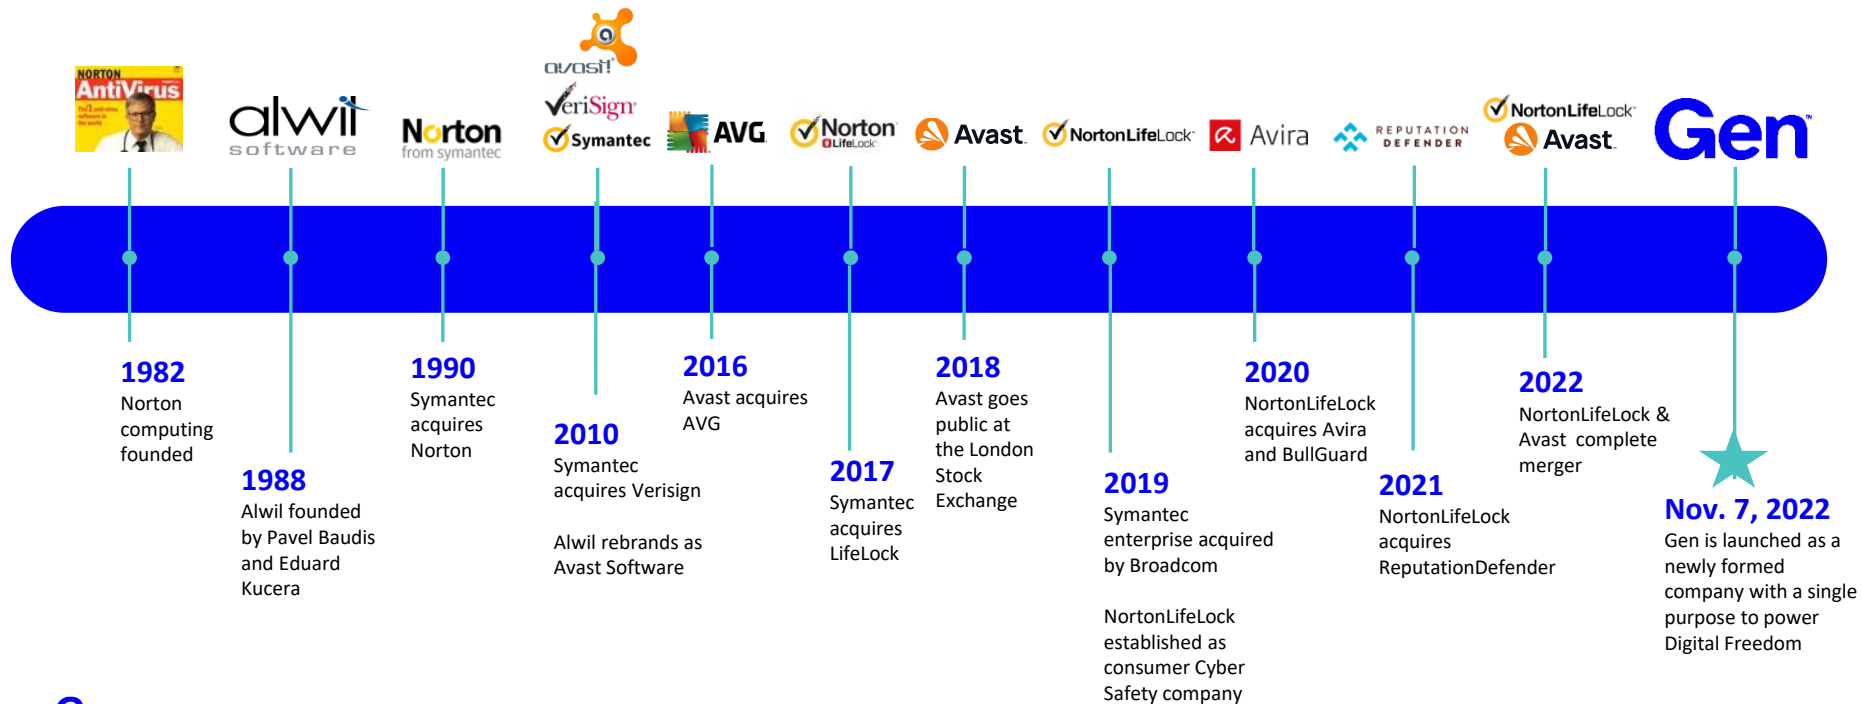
NORTON AntiVirus

alwil software

Norton from symantec

avast!

VeriSign

Symantec

AVG

Norton LifeLock

Avast

NortonLifeLock

Avira

REPUTATION DEFENDER

NortonLifeLock

Avast

Gen

1982
Norton computing founded

1988
Alwil founded by Pavel Baudis and Eduard Kucera

1990
Symantec acquires Norton

2010
Symantec acquires Verisign

Alwil rebrands as Avast Software

2016
Avast acquires AVG

2017
Symantec acquires LifeLock

2018
Avast goes public at the London Stock Exchange

2019
Symantec enterprise acquired by Broadcom

NortonLifeLock established as consumer Cyber Safety company

2020
NortonLifeLock acquires Avira and BullGuard

2021
NortonLifeLock acquires ReputationDefender

2022
NortonLifeLock & Avast complete merger

Nov. 7, 2022
Gen is launched as a newly formed company with a single purpose to power Digital Freedom